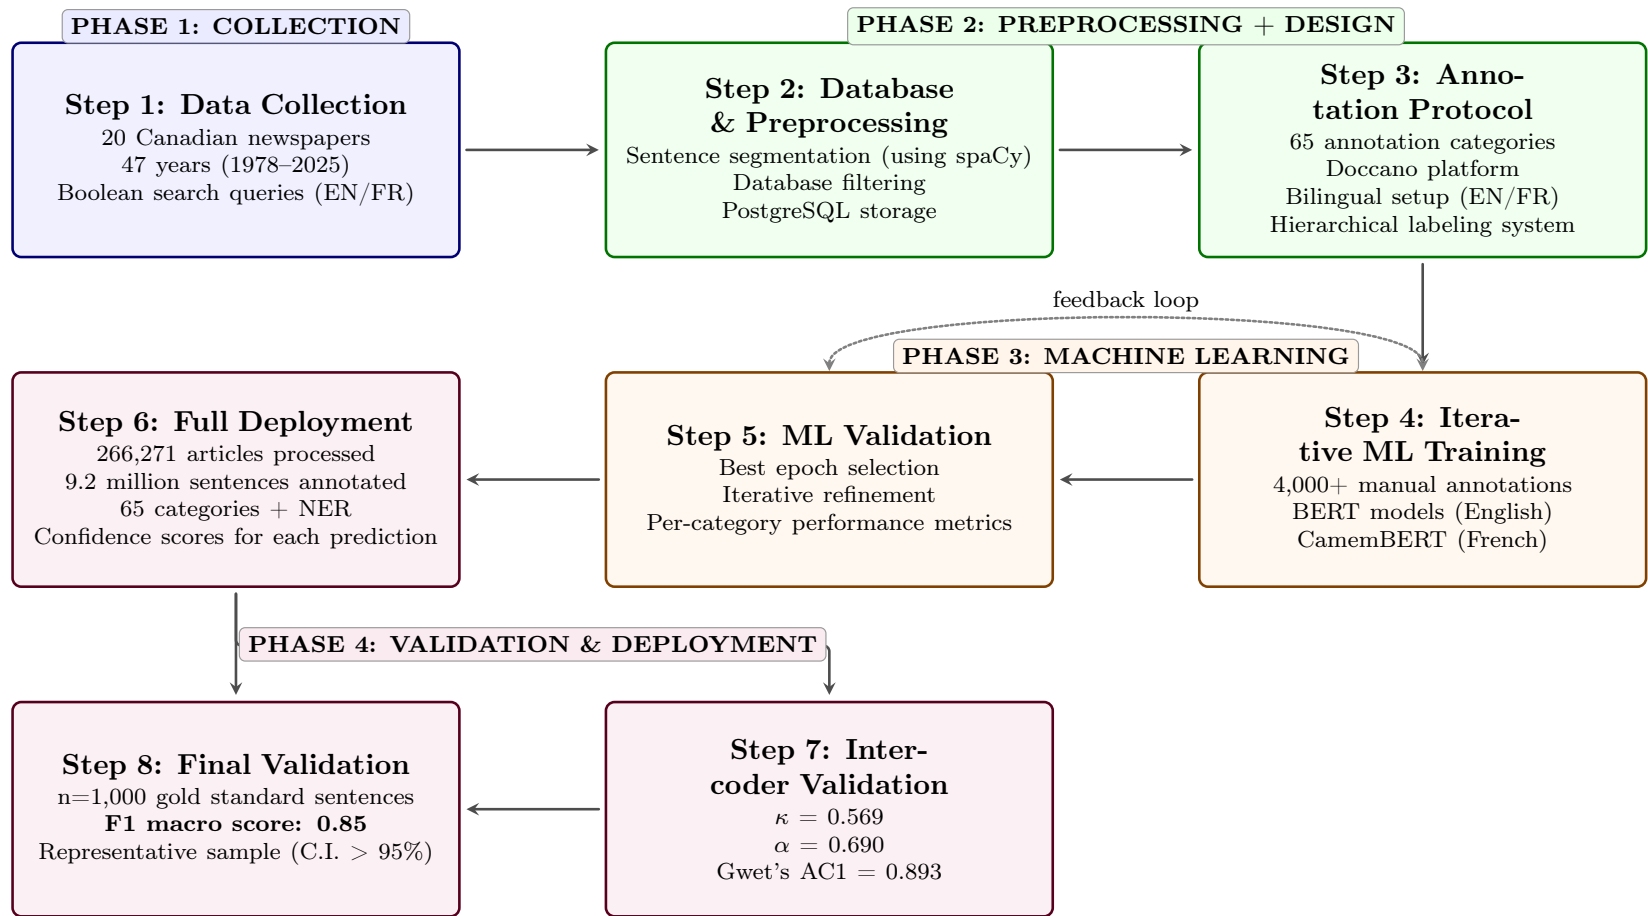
PHASE 1: COLLECTION

Step 1: Data Collection
20 Canadian newspapers
47 years (1978–2025)
Boolean search queries (EN/FR)

PHASE 2: PREPROCESSING + DESIGN

Step 2: Database & Preprocessing
Sentence segmentation (using spaCy)
Database filtering
PostgreSQL storage

Step 3: Annotation Protocol
65 annotation categories
Doccano platform
Bilingual setup (EN/FR)
Hierarchical labeling system

feedback loop

PHASE 3: MACHINE LEARNING

Step 6: Full Deployment
266,271 articles processed
9.2 million sentences annotated
65 categories + NER
Confidence scores for each prediction

Step 5: ML Validation
Best epoch selection
Iterative refinement
Per-category performance metrics

Step 4: Iterative ML Training
4,000+ manual annotations
BERT models (English)
CamemBERT (French)

PHASE 4: VALIDATION & DEPLOYMENT

Step 8: Final Validation
n=1,000 gold standard sentences
F1 macro score: 0.85
Representative sample (C.I. > 95%)

Step 7: Intercoder Validation
$\kappa = 0.569$
$\alpha = 0.690$
Gwet's AC1 = 0.893